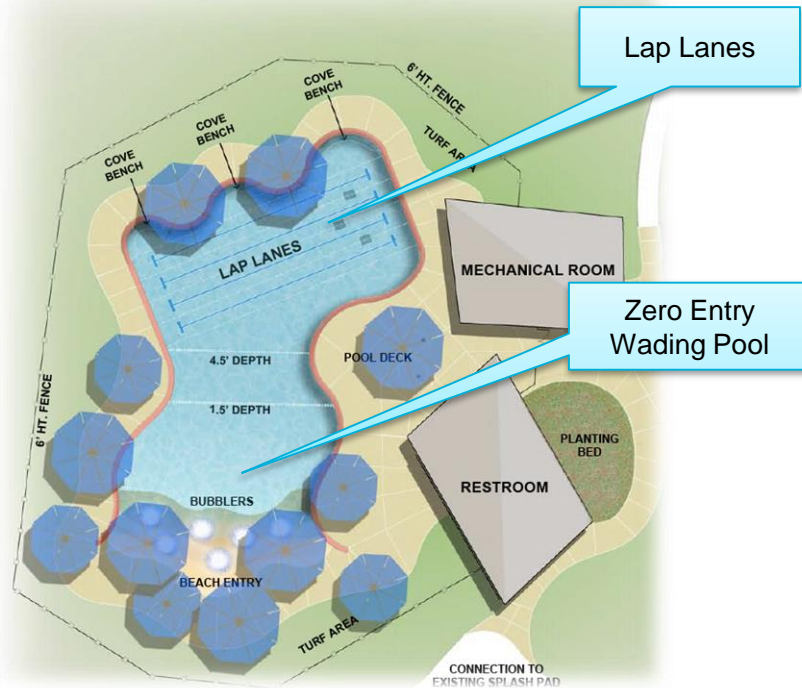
Lap Lanes

Zero Entry Wading Pool

6' HT. FENCE

COVE BENCH

COVE BENCH

COVE BENCH

TURF AREA

LAP LANES

MECHANICAL ROOM

POOL DECK

4.5' DEPTH

1.5' DEPTH

6' HT. FENCE

PLANTING BED

RESTROOM

BUBBLERS

BEACH ENTRY

TURF AREA

CONNECTION TO EXISTING SPLASH PAD